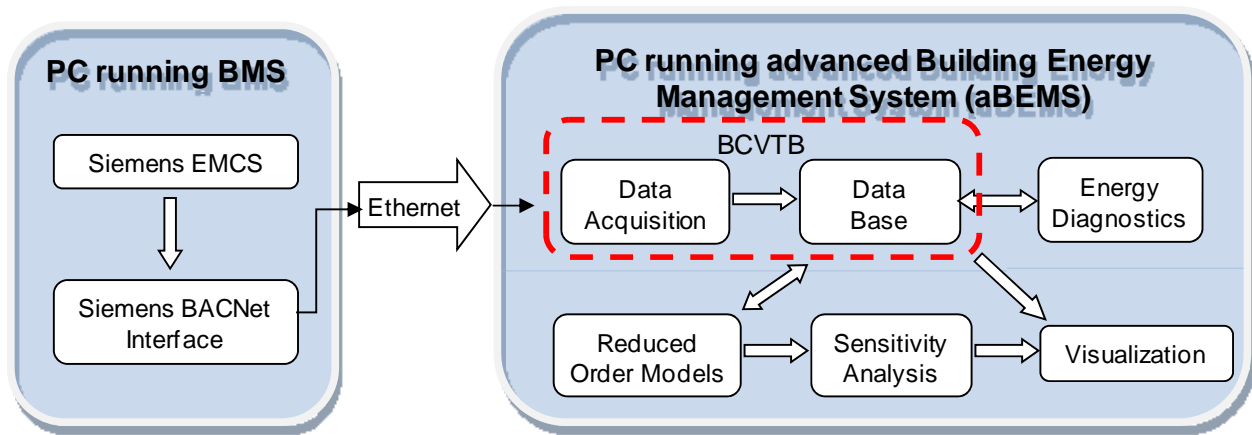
PC running BMS

Siemens EMCS

Siemens BACNet Interface

Ethernet

PC running advanced Building Energy Management System (aBEMS)

BCVTB

Data Acquisition

Data Base

Energy Diagnostics

Reduced Order Models

Sensitivity Analysis

Visualization